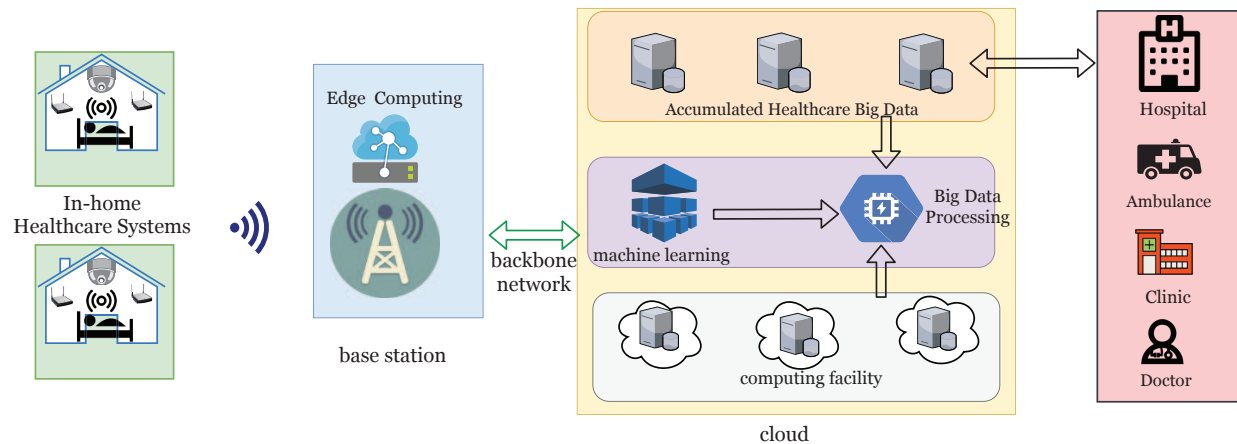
In-home Healthcare Systems

Edge Computing

base station

backbone network

Accumulated Healthcare Big Data

machine learning

Big Data Processing

computing facility

cloud

Hospital

Ambulance

Clinic

Doctor